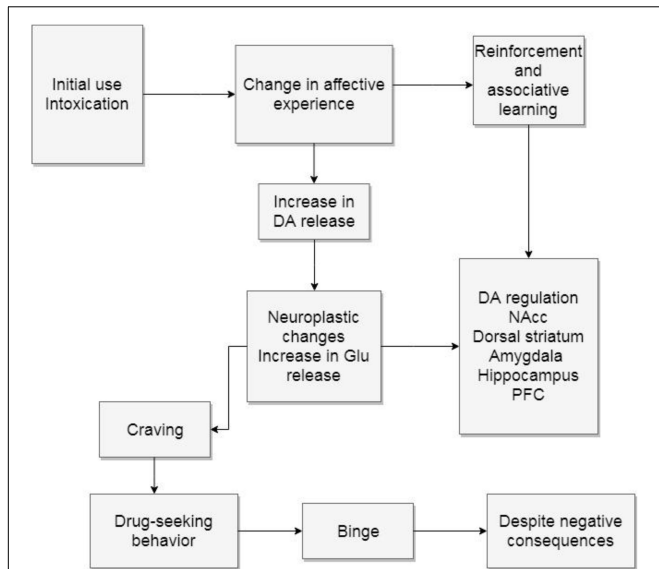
Initial use
Intoxication

Change in affective experience

Reinforcement and associative learning

Increase in DA release

Neuroplastic changes
Increase in Glu release

DA regulation
NAcc
Dorsal striatum
Amygdala
Hippocampus
PFC

Craving

Drug-seeking behavior

Binge

Despite negative consequences